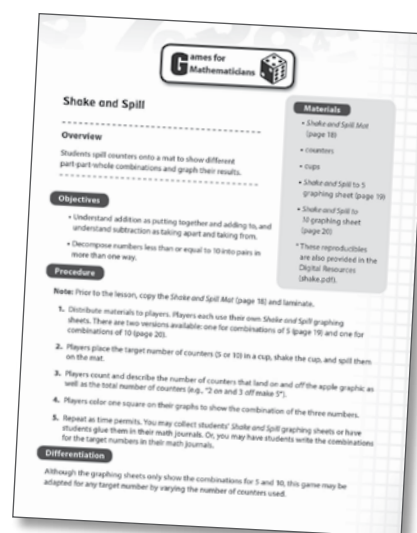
Games for Mathematicians

Shake and Spill

Overview

Students spill counters onto a mat to show different part-part-whole combinations and graph their results.

Materials

• Shake and Spill Mat (page 18)

• counters

• cups

• Shake and Spill to 5 graphing sheet (page 19)

• Shake and Spill to 10 graphing sheet (page 20)

* These reproducibles are also provided in the Digital Resources (shake.pdf).

Objectives

• Understand addition as putting together and adding to, and understand subtraction as taking apart and taking from.

• Decompose numbers less than or equal to 10 into pairs in more than one way.

Procedure

Note: Prior to the lesson, copy the Shake and Spill Mat (page 18) and laminate.

1. Distribute materials to players. Players each use their own Shake and Spill graphing sheets. There are two versions available: one for combinations of 5 (page 19) and one for combinations of 10 (page 20).

2. Players place the target number of counters (5 or 10) in a cup, shake the cup, and spill them on the mat.

3. Players count and describe the number of counters that land on and off the apple graphic as well as the total number of counters (e.g., "2 on and 3 off make 5").

4. Players color one square on their graphs to show the combination of the three numbers.

5. Repeat as time permits. You may collect students' Shake and Spill graphing sheets or have students glue them in their math journals. Or, you may have students write the combinations for the target numbers in their math journals.

Differentiation

Although the graphing sheets only show the combinations for 5 and 10, this game may be adapted for any target number by varying the number of counters used.